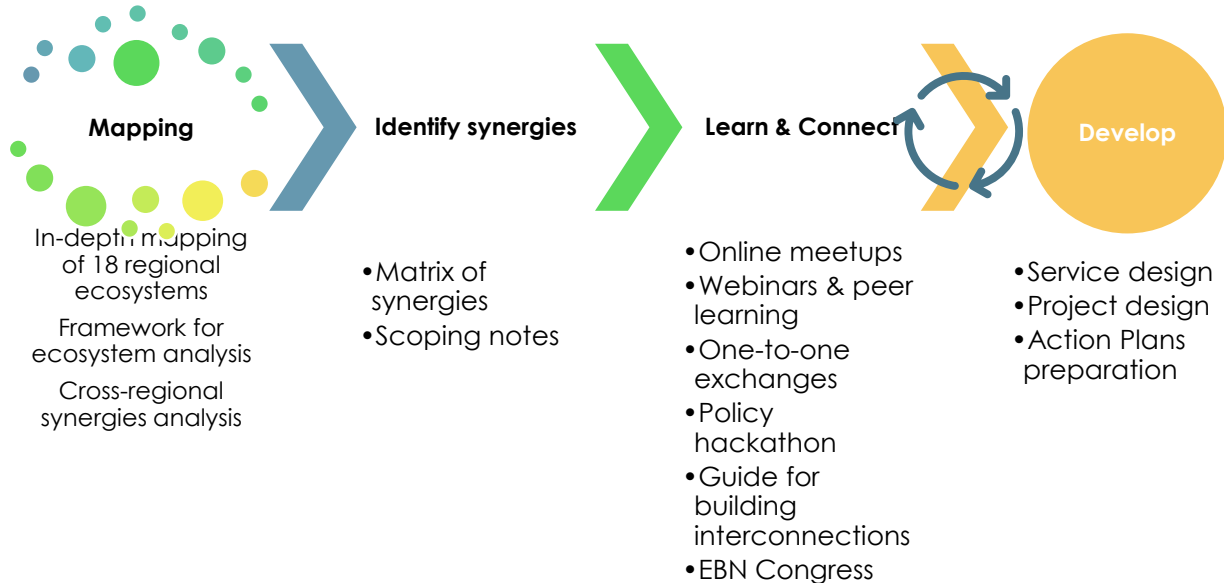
Mapping

In-depth mapping of 18 regional ecosystems

Framework for ecosystem analysis

Cross-regional synergies analysis

Identify synergies

•Matrix of synergies
•Scoping notes

Learn & Connect

•Online meetups
•Webinars & peer learning
•One-to-one exchanges
•Policy hackathon
•Guide for building interconnections
•EBN Congress

Develop

•Service design
•Project design
•Action Plans preparation